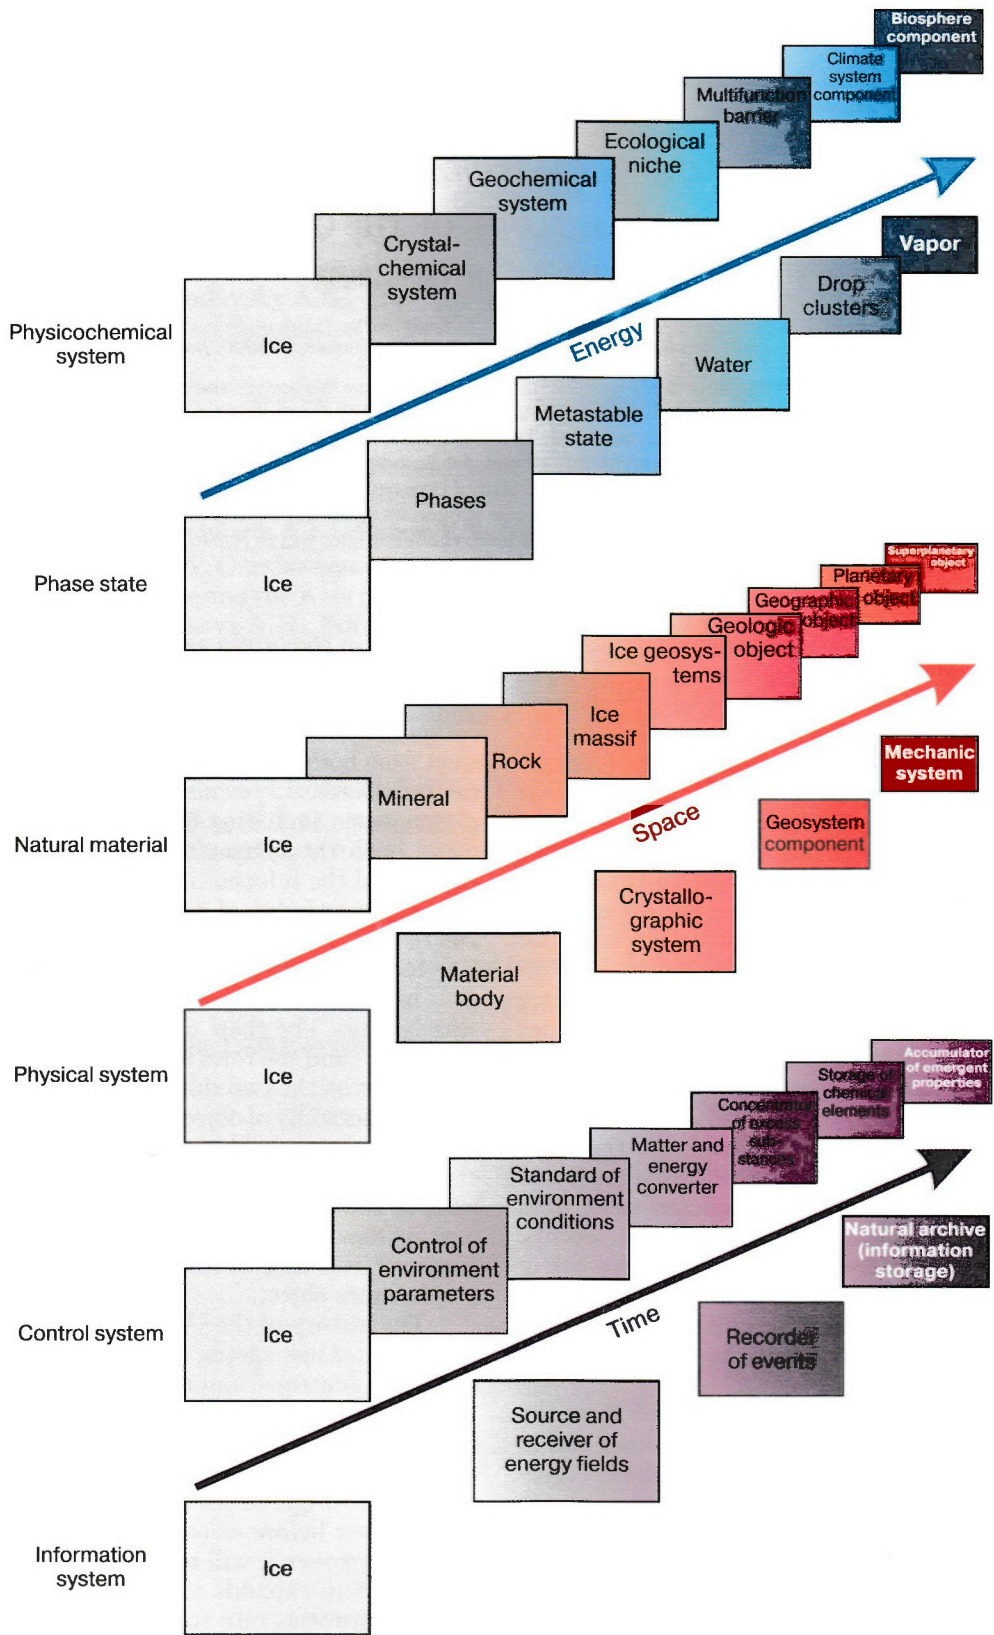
Biosphere component

Climate system component

Multifunction barrier

Ecological niche

Geochemical system

Crystal-chemical system

Physicochemical system

Ice

Energy

Vapor

Drop clusters

Water

Metastable state

Phases

Phase state

Ice

Superplanetary object

Planetary object

Geographic object

Geologic object

Ice geosystems

Ice massif

Rock

Mineral

Natural material

Ice

Mechanic system

Space

Geosystem component

Crystallographic system

Material body

Physical system

Ice

Accumulator of emergent properties

Storage of chemical elements

Concentrator of excess substances

Matter and energy converter

Standard of environment conditions

Control of environment parameters

Control system

Ice

Natural archive (information storage)

Time

Recorder of events

Source and receiver of energy fields

Information system

Ice